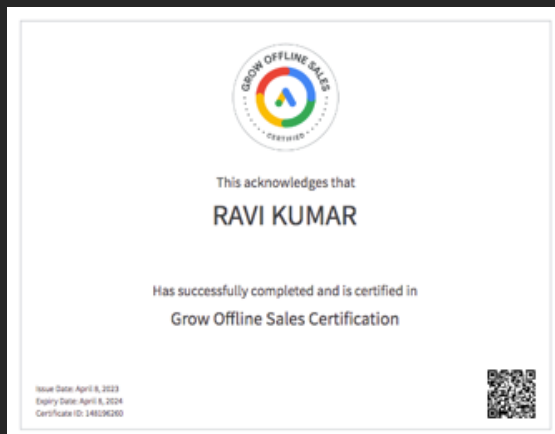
GROW OFFLINE SALES

CERTIFIED

This acknowledges that

RAVI KUMAR

Has successfully completed and is certified in

Grow Offline Sales Certification

Issue Date: April 8, 2023
Expiry Date: April 8, 2024
Certificate ID: 148196260